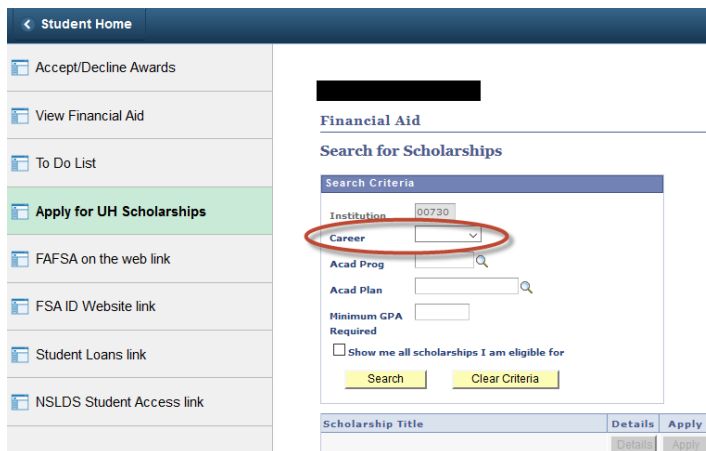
Student Home

Accept/Decline Awards

View Financial Aid

To Do List

Apply for UH Scholarships

FAFSA on the web link

FSA ID Website link

Student Loans link

NSLDS Student Access link

Financial Aid

Search for Scholarships

Search Criteria

Institution 00730

Career

Acad Prog

Acad Plan

Minimum GPA Required

Show me all scholarships I am eligible for

Search

Clear Criteria

| Scholarship Title | Details | Apply |
|---|---|---|
| | Details | Apply |